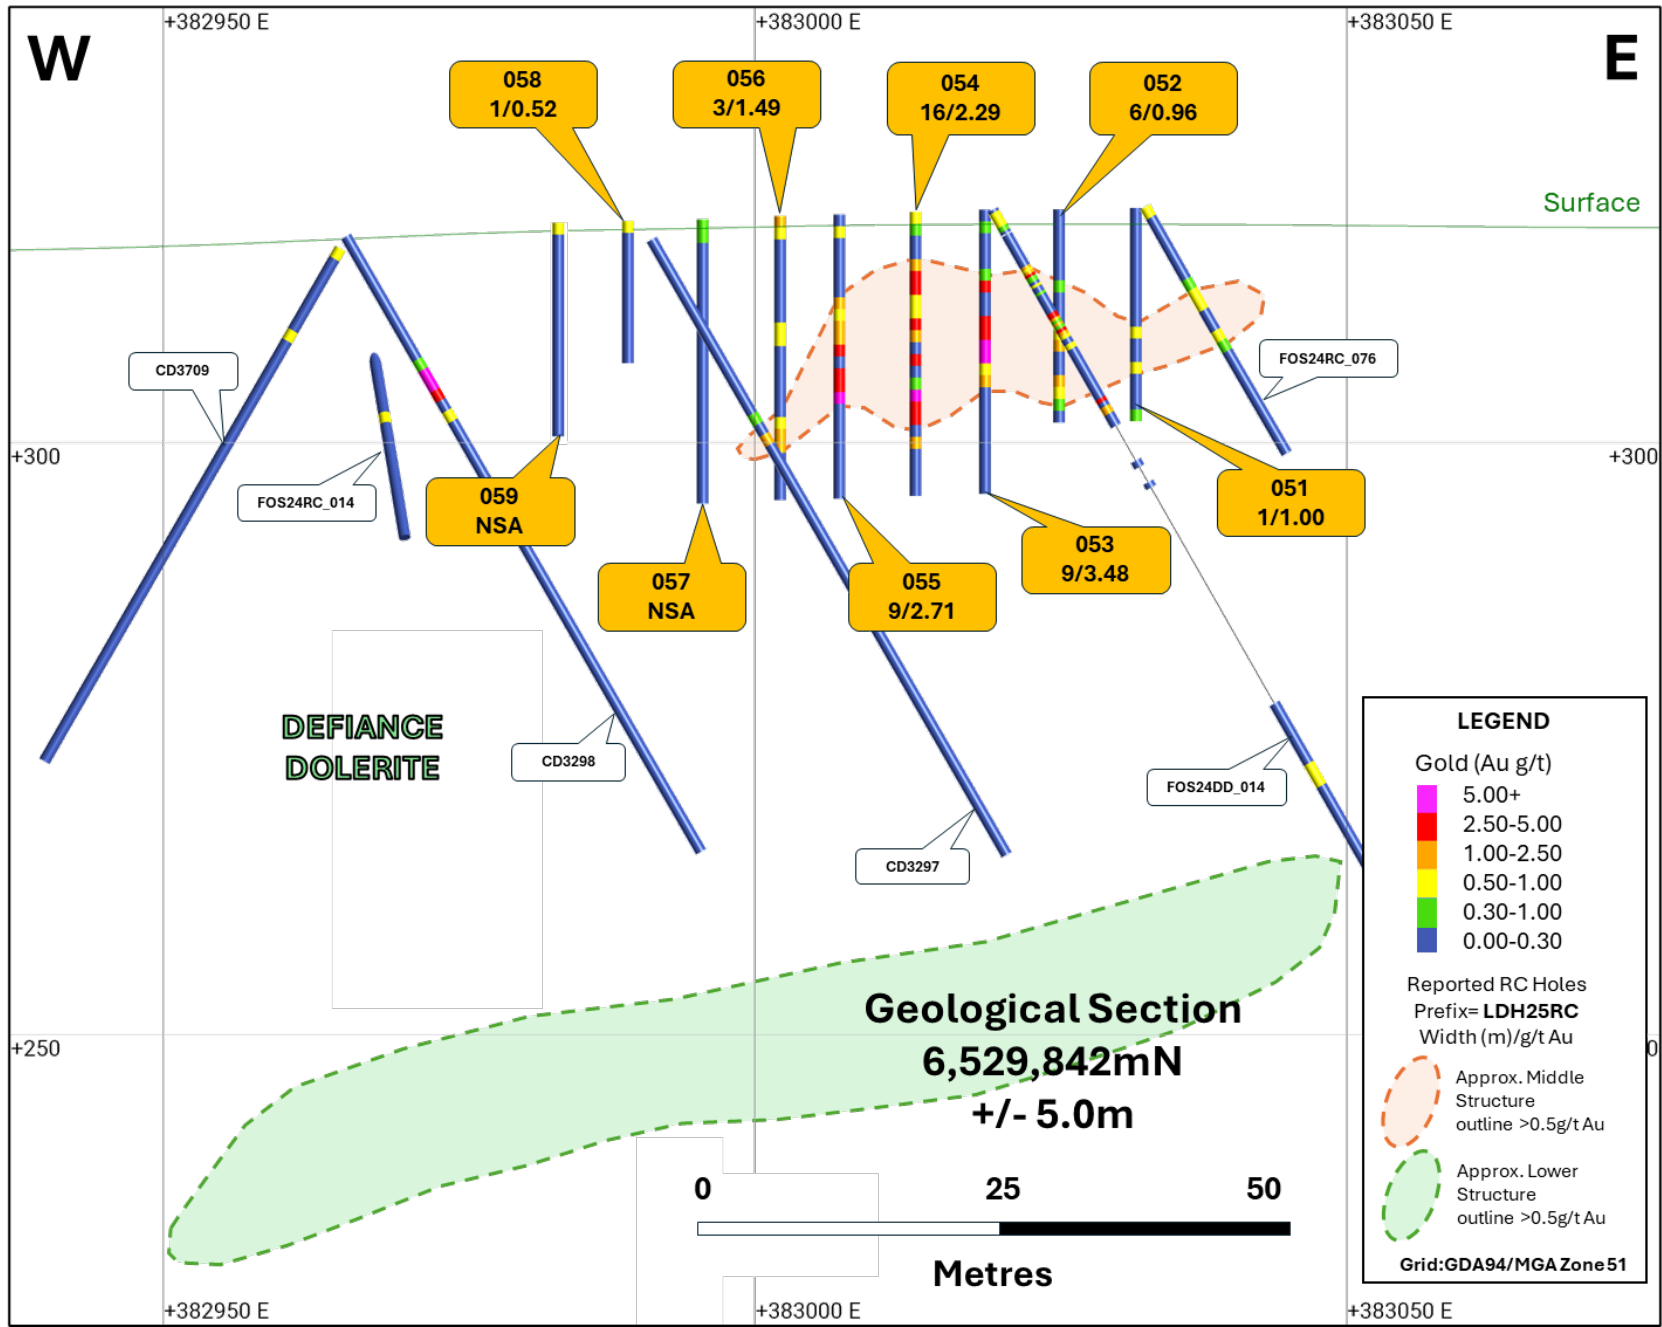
+382950 E
+383000 E
+383050 E

W

E

058
1/0.52

056
3/1.49

054
16/2.29

052
6/0.96

Surface

CD3709

FOS24RC_076

+300

+300

FOS24RC_014

059
NSA

057
NSA

055
9/2.71

053
9/3.48

051
1/1.00

DEFIANCE
DOLERITE

CD3298

FOS24DD_014

CD3297

LEGEND

Gold (Au g/t)
5.00+
2.50-5.00
1.00-2.50
0.50-1.00
0.30-1.00
0.00-0.30

Reported RC Holes
Prefix= LDH25RC
Width (m)/g/t Au

Approx. Middle Structure outline >0.5g/t Au

Approx. Lower Structure outline >0.5g/t Au

Grid:GDA94/MGA Zone 51

+250

0

Geological Section
6,529,842mN
+/- 5.0m

0
25
50

Metres

+382950 E
+383000 E
+383050 E